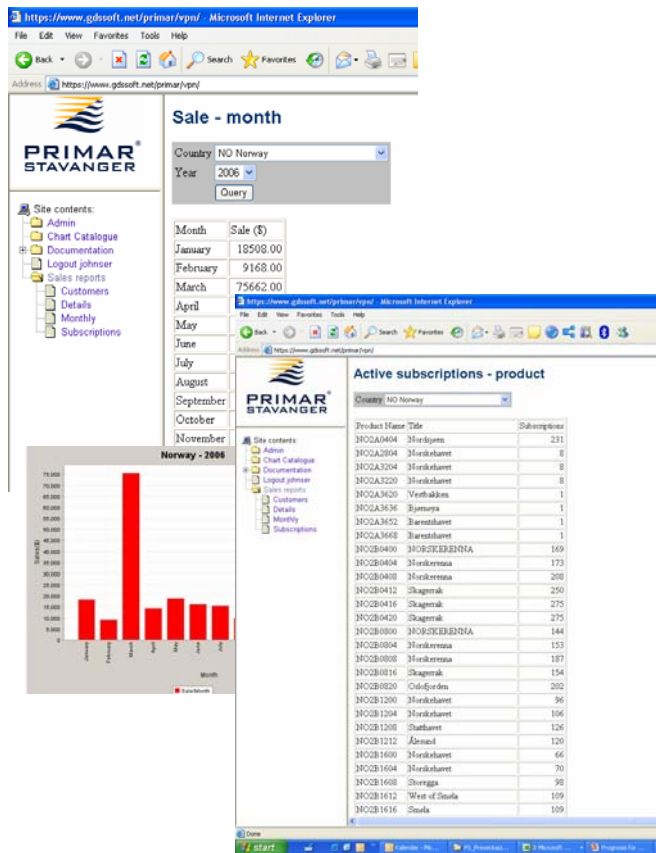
https://www.gdssoft.net/primar/vpn/ - Microsoft Internet Explorer

File Edit View Favorites Tools Help

Back Search Favorites

Address https://www.gdssoft.net/primar/vpn/

PRIMAR STAVANGER

Site contents:
Admin
Chart Catalogue
Documentation
Logout johnser
Sales reports
Customers
Details
Monthly
Subscriptions

Sale - month

Country NO Norway
Year 2006
Query

| Month | Sale ($) |
|---|---|
| January | 18508.00 |
| February | 9168.00 |
| March | 75662.00 |
| April | |
| May | |
| June | |
| July | |
| August | |
| September | |
| October | |
| November | |

Norway - 2006

Sales($)
75,000
70,000
65,000
60,000
55,000
50,000
45,000
40,000
35,000
30,000
25,000
20,000
15,000
10,000
5,000
0

January February March April May June July

Month

Sale/Month

https://www.gdssoft.net/primar/vpn/ - Microsoft Internet Explorer

File Edit View Favorites Tools Help

Back Search Favorites

Address https://www.gdssoft.net/primar/vpn/

PRIMAR STAVANGER

Site contents:
Admin
Chart Catalogue
Documentation
Logout johnser
Sales reports
Customers
Details
Monthly
Subscriptions

Active subscriptions - product

Country NO Norway

| Product Name | Title | Subscriptions |
|---|---|---|
| NO2A0404 | Nordsjøen | 231 |
| NO2A2804 | Norskehavet | 8 |
| NO2A3204 | Norskehavet | 8 |
| NO2A3220 | Norskehavet | 8 |
| NO2A3620 | Vestbakken | 1 |
| NO2A3636 | Bjørnøya | 1 |
| NO2A3652 | Barentshavet | 1 |
| NO2A3668 | Barentshavet | 1 |
| NO2B0400 | NORSKERENNA | 169 |
| NO2B0404 | Norskerenna | 173 |
| NO2B0408 | Norskerenna | 208 |
| NO2B0412 | Skagerrak | 250 |
| NO2B0416 | Skagerrak | 275 |
| NO2B0420 | Skagerrak | 275 |
| NO2B0800 | NORSKERENNA | 144 |
| NO2B0804 | Norskerenna | 153 |
| NO2B0808 | Norskerenna | 187 |
| NO2B0816 | Skagerrak | 154 |
| NO2B0820 | Oslofjorden | 202 |
| NO2B1200 | Norskehavet | 96 |
| NO2B1204 | Norskehavet | 106 |
| NO2B1208 | Stadthavet | 126 |
| NO2B1212 | Ålesund | 120 |
| NO2B1600 | Norskehavet | 66 |
| NO2B1604 | Norskehavet | 70 |
| NO2B1608 | Storegga | 98 |
| NO2B1612 | West of Smøla | 109 |
| NO2B1616 | Smøla | 109 |

Done

start Kalender - Mi... P0_Presentasj... 2 Microsoft ... Prognose for ...